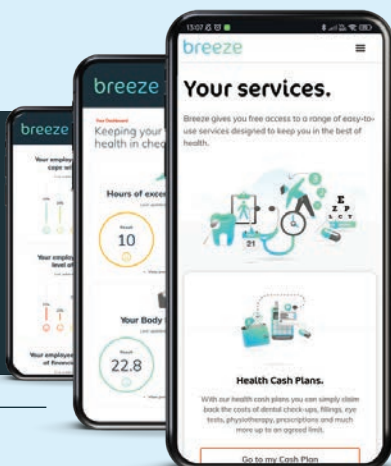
13:07

breeze

Your services.

Breeze gives you free access to a range of easy-to-use services designed to keep you in the best of health.

21

E
F P
L C T

Health Cash Plans.

With our health cash plans you can simply claim back the costs of dental check-ups, fillings, eye tests, physiotherapy, prescriptions and much more up to an agreed limit.

Go to my Cash Plan

breeze

Your Dashboard

Keeping your health in che

Hours of exerc

10

Your Body

22.8

breeze

Your employ

Your employ level of

Your employee of finance